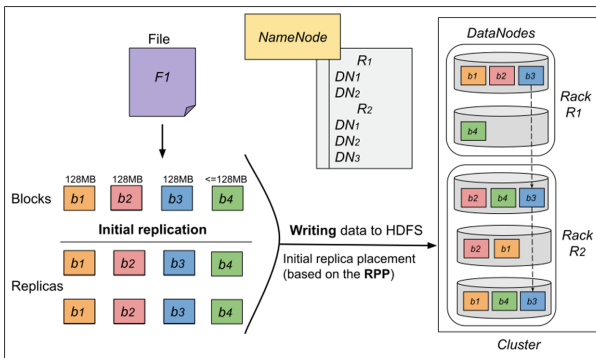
File

F1

128MB 128MB 128MB <=128MB

Blocks b1 b2 b3 b4

Initial replication

b1 b2 b3 b4

Replicas

b1 b2 b3 b4

NameNode

R1
DN1
DN2
R2
DN1
DN2
DN3

Writing data to HDFS

Initial replica placement (based on the RPP)

DataNodes

b1 b2 b3

Rack R1

b4

b2 b4 b3

Rack R2

b2 b1

b1 b4 b3

Cluster